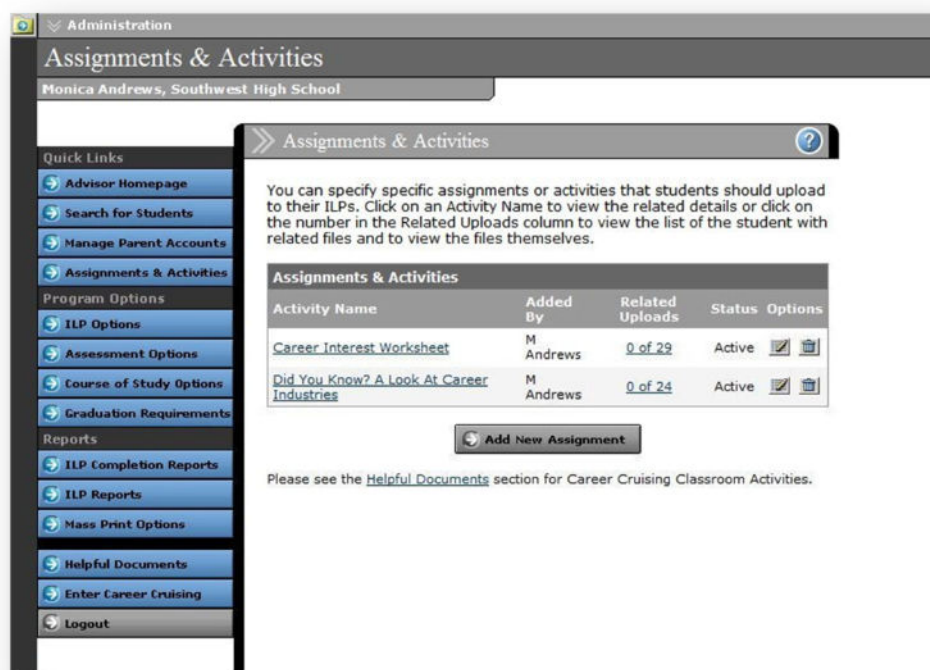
Administration

Assignments & Activities

Monica Andrews, Southwest High School

Quick Links

Advisor Homepage

Search for Students

Manage Parent Accounts

Assignments & Activities

Program Options

ILP Options

Assessment Options

Course of Study Options

Graduation Requirements

Reports

ILP Completion Reports

ILP Reports

Mass Print Options

Helpful Documents

Enter Career Cruising

Logout

Assignments & Activities

You can specify specific assignments or activities that students should upload to their ILPs. Click on an Activity Name to view the related details or click on the number in the Related Uploads column to view the list of the student with related files and to view the files themselves.

Assignments & Activities

| Activity Name | Added By | Related Uploads | Status | Options |
|---|---|---|---|---|
| Career Interest Worksheet | M Andrews | 0 of 29 | Active | |
| Did You Know? A Look At Career Industries | M Andrews | 0 of 24 | Active | |

Add New Assignment

Please see the Helpful Documents section for Career Cruising Classroom Activities.